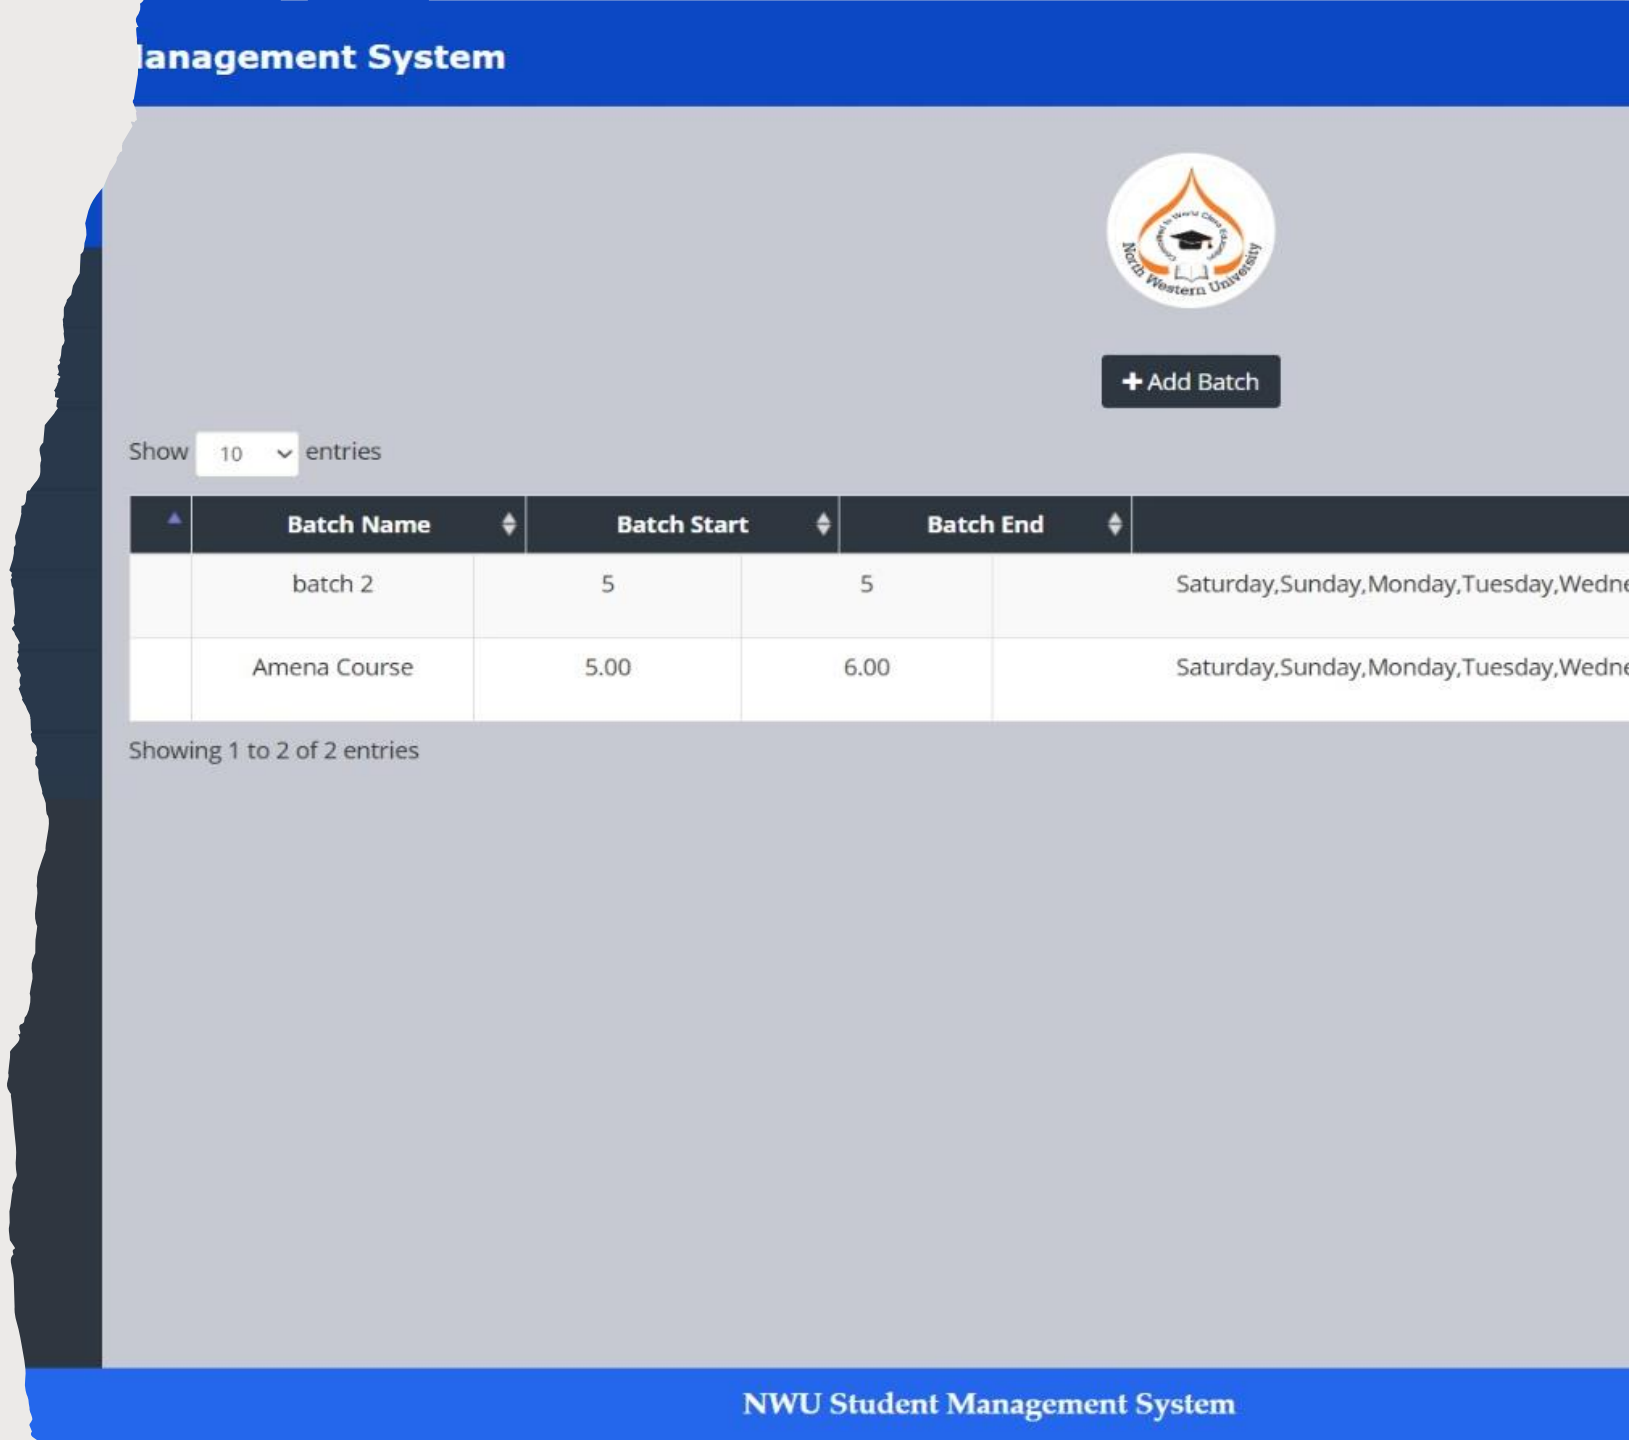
lanagement System

North Western University

+ Add Batch

Show 10 entries

| | Batch Name | Batch Start | Batch End | |
|---|---|---|---|---|
| | batch 2 | 5 | 5 | Saturday,Sunday,Monday,Tuesday,Wedne |
| | Amena Course | 5.00 | 6.00 | Saturday,Sunday,Monday,Tuesday,Wedne |

Showing 1 to 2 of 2 entries

NWU Student Management System